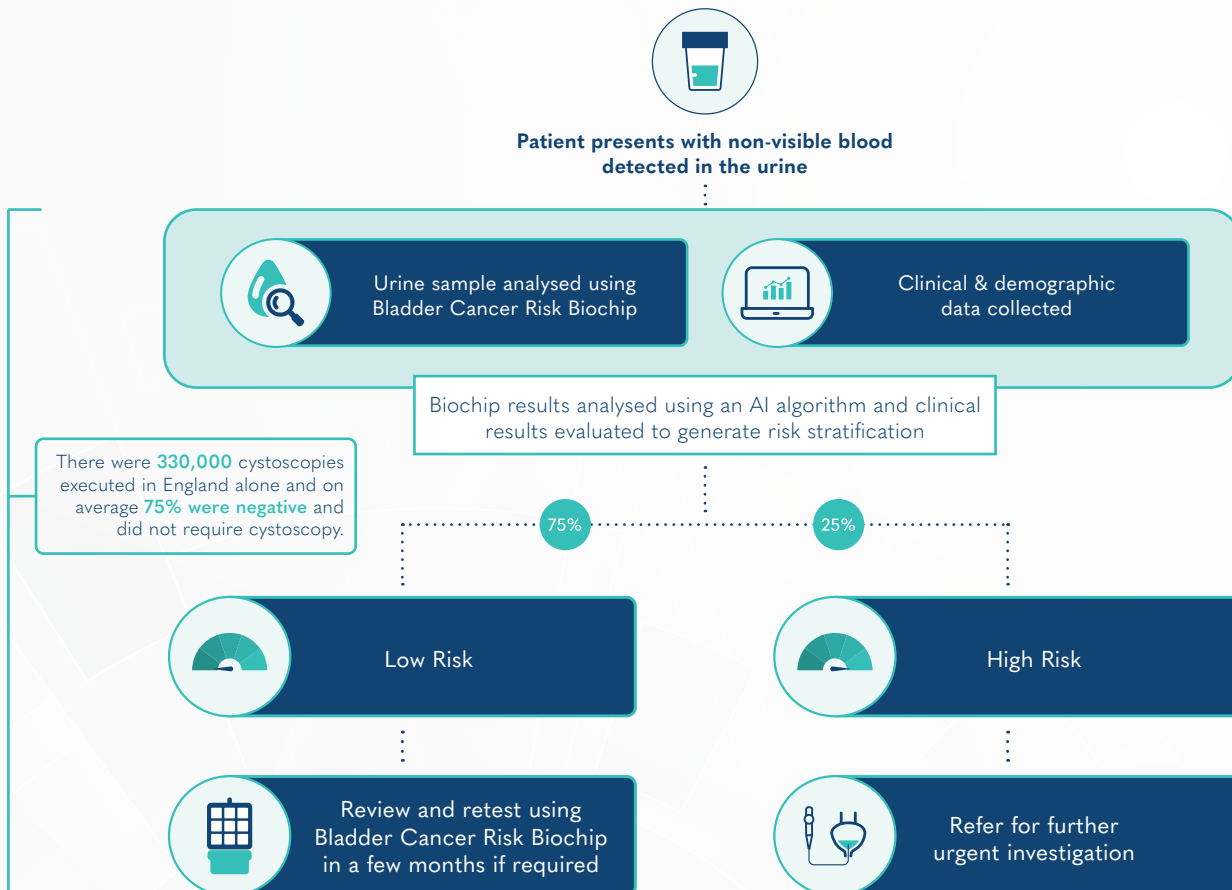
Patient presents with non-visible blood detected in the urine

Urine sample analysed using Bladder Cancer Risk Biochip

Clinical & demographic data collected

Biochip results analysed using an AI algorithm and clinical results evaluated to generate risk stratification

There were 330,000 cystoscopies executed in England alone and on average 75% were negative and did not require cystoscopy.

75%

25%

Low Risk

High Risk

Review and retest using Bladder Cancer Risk Biochip in a few months if required

Refer for further urgent investigation